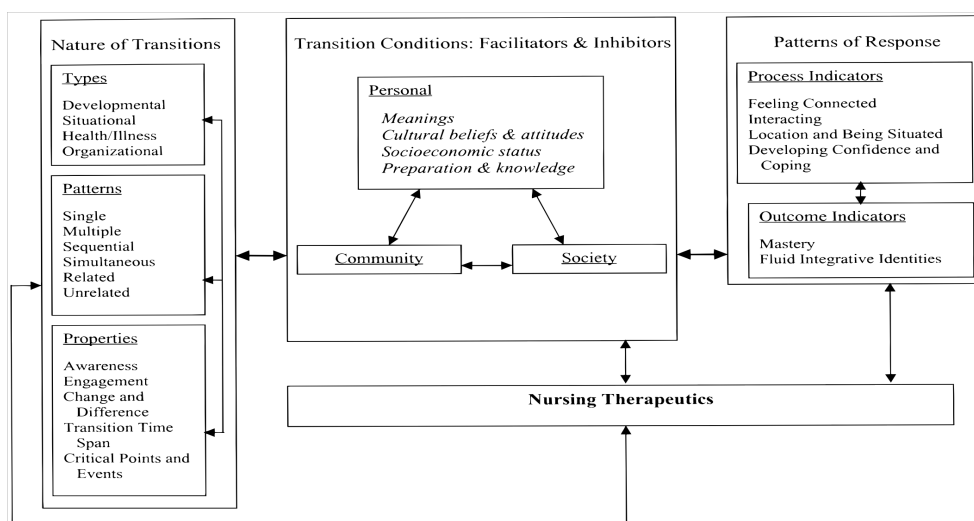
Nature of Transitions

Types

Developmental
Situational
Health/Illness
Organizational

Patterns

Single
Multiple
Sequential
Simultaneous
Related
Unrelated

Properties

Awareness
Engagement
Change and Difference
Transition Time Span
Critical Points and Events

Transition Conditions: Facilitators & Inhibitors

Personal

*Meanings*
*Cultural beliefs & attitudes*
*Socioeconomic status*
*Preparation & knowledge*

Community

Society

Patterns of Response

Process Indicators

Feeling Connected
Interacting
Location and Being Situated
Developing Confidence and Coping

Outcome Indicators

Mastery
Fluid Integrative Identities

Nursing Therapeutics